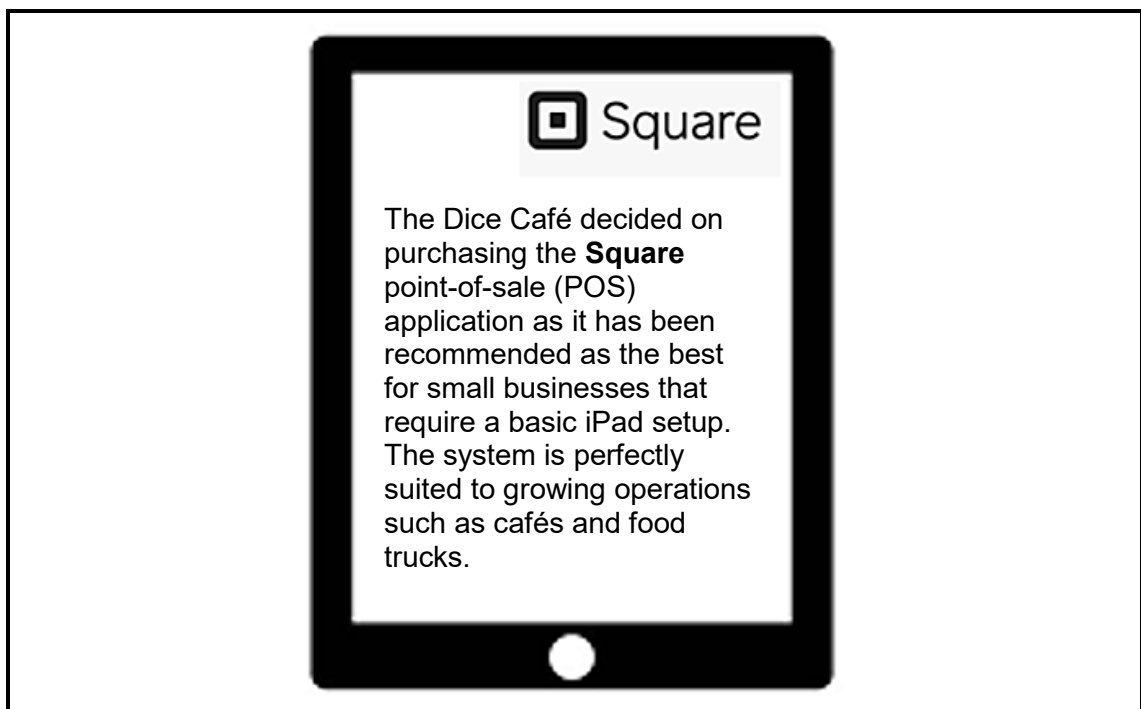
Square

The Dice Café decided on purchasing the **Square** point-of-sale (POS) application as it has been recommended as the best for small businesses that require a basic iPad setup. The system is perfectly suited to growing operations such as cafés and food trucks.